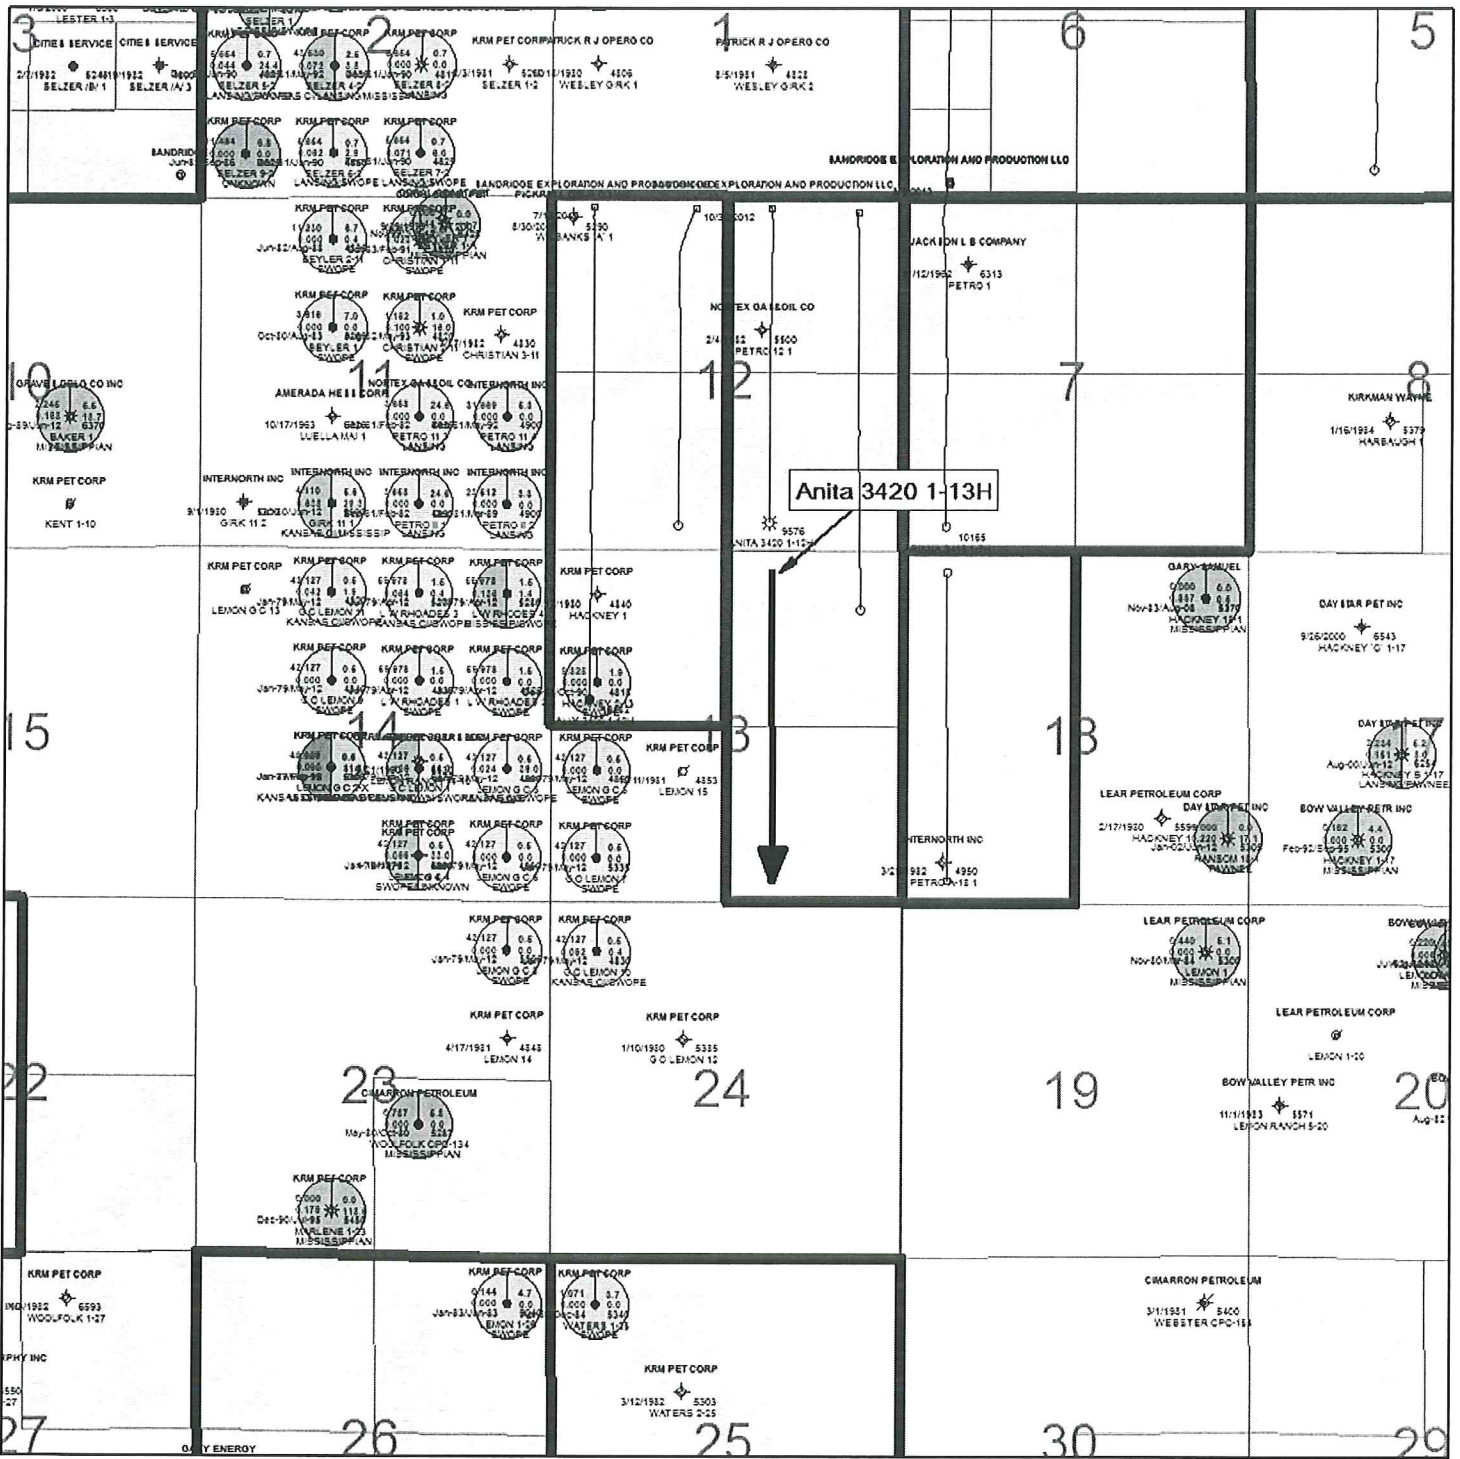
LESTER 1-3
3
CITIES SERVICE CITIES SERVICE
2/7/1932 5248 1/1932 5606
SELZER /B/ 1 SELZER /A/ 3
2
KRM PET CORP
SELZER 1-2
LANSING SWOPE
KRM PET CORP PATRICK R J OPERG CO
8/3/1931 5260 1/1930 4806
SELZER 1-2 WESLEY GRK 1
1
PATRICK R J OPERG CO
8/5/1931 4822
WESLEY GRK 2
6
5
SANDRIDGE
SELZER 9-2
UNKNOWN
KRM PET CORP
SELZER 6-2
LANSING SWOPE
SELZER 7-2
SANDRIDGE EXPLORATION AND PRODUCTION LLC
SANDRIDGE EXPLORATION AND PRODUCTION LLC
SANDRIDGE EXPLORATION AND PRODUCTION LLC
KRM PET CORP
SEYLER 2-11
SWOPE
CHRISTIAN 2-11
SWOPE
W BANKS 'A' 1
10/3 2012
JACKSON L B COMPANY
12/1932 6313
PETRO 1
KRM PET CORP
SEYLER 1
SWOPE
CHRISTIAN 1
SWOPE
KRM PET CORP
1932 4830
CHRISTIAN 3-11
NORTEX GAS & OIL CO
5500
PETRO 12 1
10
GRAVEL DEVELO CO INC
BAKER 1
MISSISSIPPIAN
11
AMERADA HESS CORP
10/17/1963
LUELLA MAI 1
NORTEX GAS & OIL CO
INTERNORTH INC
PETRO 11
LANSING
PETRO 11
LANSING
12
7
8
KIRKMAN WAYNE
1/16/1934 5379
HARBAUGH 1
KRM PET CORP
KENT 1-10
INTERNORTH INC
9/1/1930
GIRK 11 2
INTERNORTH INC INTERNORTH INC INTERNORTH INC
GIRK 11 1
KANSAS MISSISSIP
PETRO II 2
LANSING
PETRO II 2
LANSING
Anita 3420 1-13H
9576
ANITA 3420 1-12H
10165
KRM PET CORP
LEMON G C 13
KRM PET CORP
G C LEMON 7
KANSAS CI SWOPE
L W RHOADES 3
KANSAS CI SWOPE
L W RHOADES 4
MISSISSIPPIAN
KRM PET CORP
1930 4840
HACKNEY 1
GARY SAMUEL
HACKNEY 1
MISSISSIPPIAN
DAY STAR PET INC
9/26/2000 6543
HACKNEY 'C' 1-17
KRM PET CORP
G C LEMON 6
SWOPE
L W RHOADES 1
SWOPE
L W RHOADES 2
SWOPE
HACKNEY 2
SWOPE
15
14
13
18
DAY STAR PET INC
HACKNEY 5 17
LANSING PAWNEE
KRM PET CORP
LEMON G C 7X
KANSAS
G C LEMON 1
LEMON G C 3
SWOPE
LEMON G C 2
SWOPE
KRM PET CORP
11/1931 4353
LEMON 15
LEAR PETROLEUM CORP
2/17/1930 5599
HACKNEY 1
DAY STAR PET INC
RANSOM 18
PAWNEE
BOW VALLEY PETR INC
HACKNEY 1-17
MISSISSIPPIAN
KRM PET CORP
LEMON G C 4
SWOPE UNKNOWN
LEMON G C 5
SWOPE
G C LEMON 9
SWOPE
INTERNORTH INC
3/2 1932 4950
PETRO 18 1
KRM PET CORP
LEMON G C 8
SWOPE
G C LEMON 10
KANSAS CI SWOPE
LEAR PETROLEUM CORP
LEMON 1
MISSISSIPPIAN
BOW VALLEY
KRM PET CORP
4/17/1931 4343
LEMON 14
KRM PET CORP
1/10/1930 5335
G C LEMON 12
LEAR PETROLEUM CORP
LEMON 1-20
22
23
CIMARRON PETROLEUM
WOOLFOLK CPC-134
MISSISSIPPIAN
24
19
BOW VALLEY PETR INC
11/1/1933 5571
LEMON RANCH 5-20
20
KRM PET CORP
MARLENE 1-23
MISSISSIPPIAN
KRM PET CORP
1932 6593
WOOLFOLK 1-27
KRM PET CORP
LEMON 1-26
SWOPE
KRM PET CORP
WATERS 1-25
CIMARRON PETROLEUM
3/1/1931 5400
WEBSTER CPC-19
KRM PET CORP
3/12/1932 5303
WATERS 2-25
27
26
25
30
29
Y ENERGY